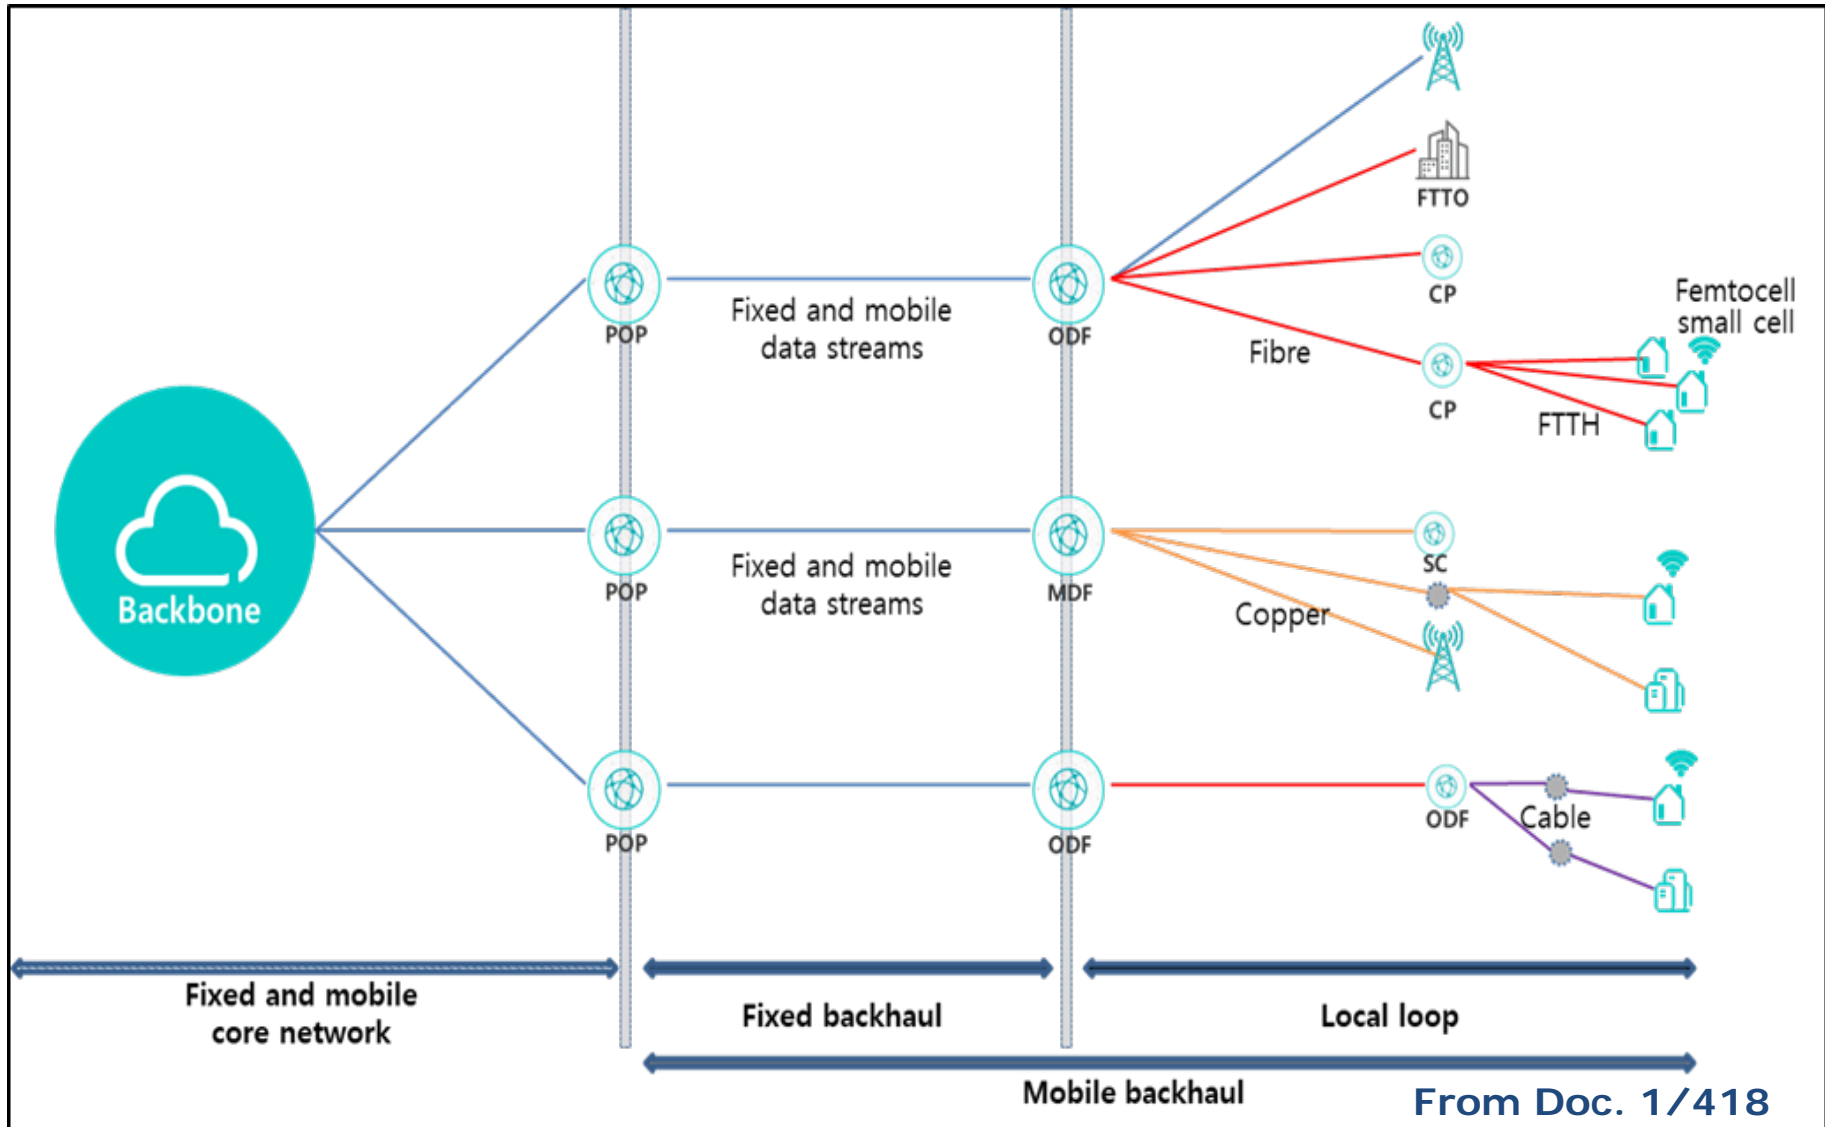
Backbone

POP

Fixed and mobile data streams

ODF

FTTO

CP

Fibre

CP

Femtocell small cell

FTTH

POP

Fixed and mobile data streams

MDF

SC

Copper

POP

ODF

ODF

Cable

Fixed and mobile core network

Fixed backhaul

Local loop

Mobile backhaul

From Doc. 1/418